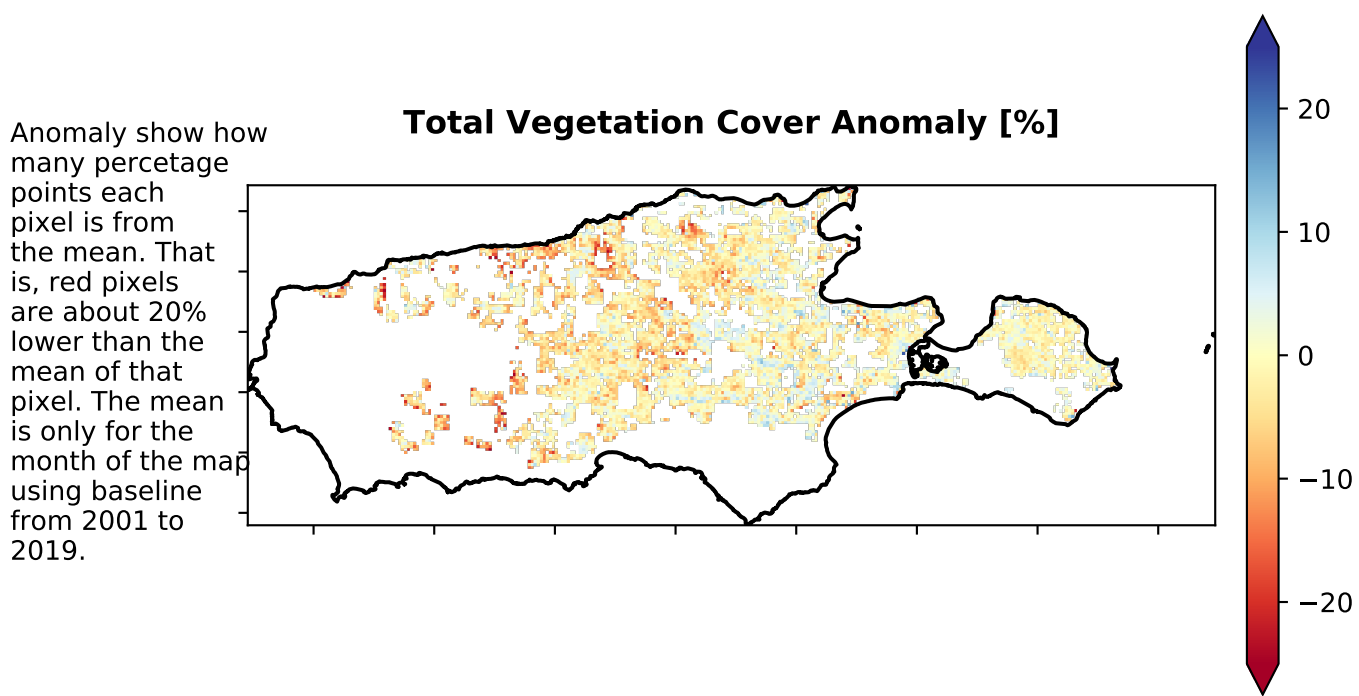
Anomaly show how many percetage points each pixel is from the mean. That is, red pixels are about 20% lower than the mean of that pixel. The mean is only for the month of the map using baseline from 2001 to 2019.

Total Vegetation Cover Anomaly [%]

20
10
0
−10
−20